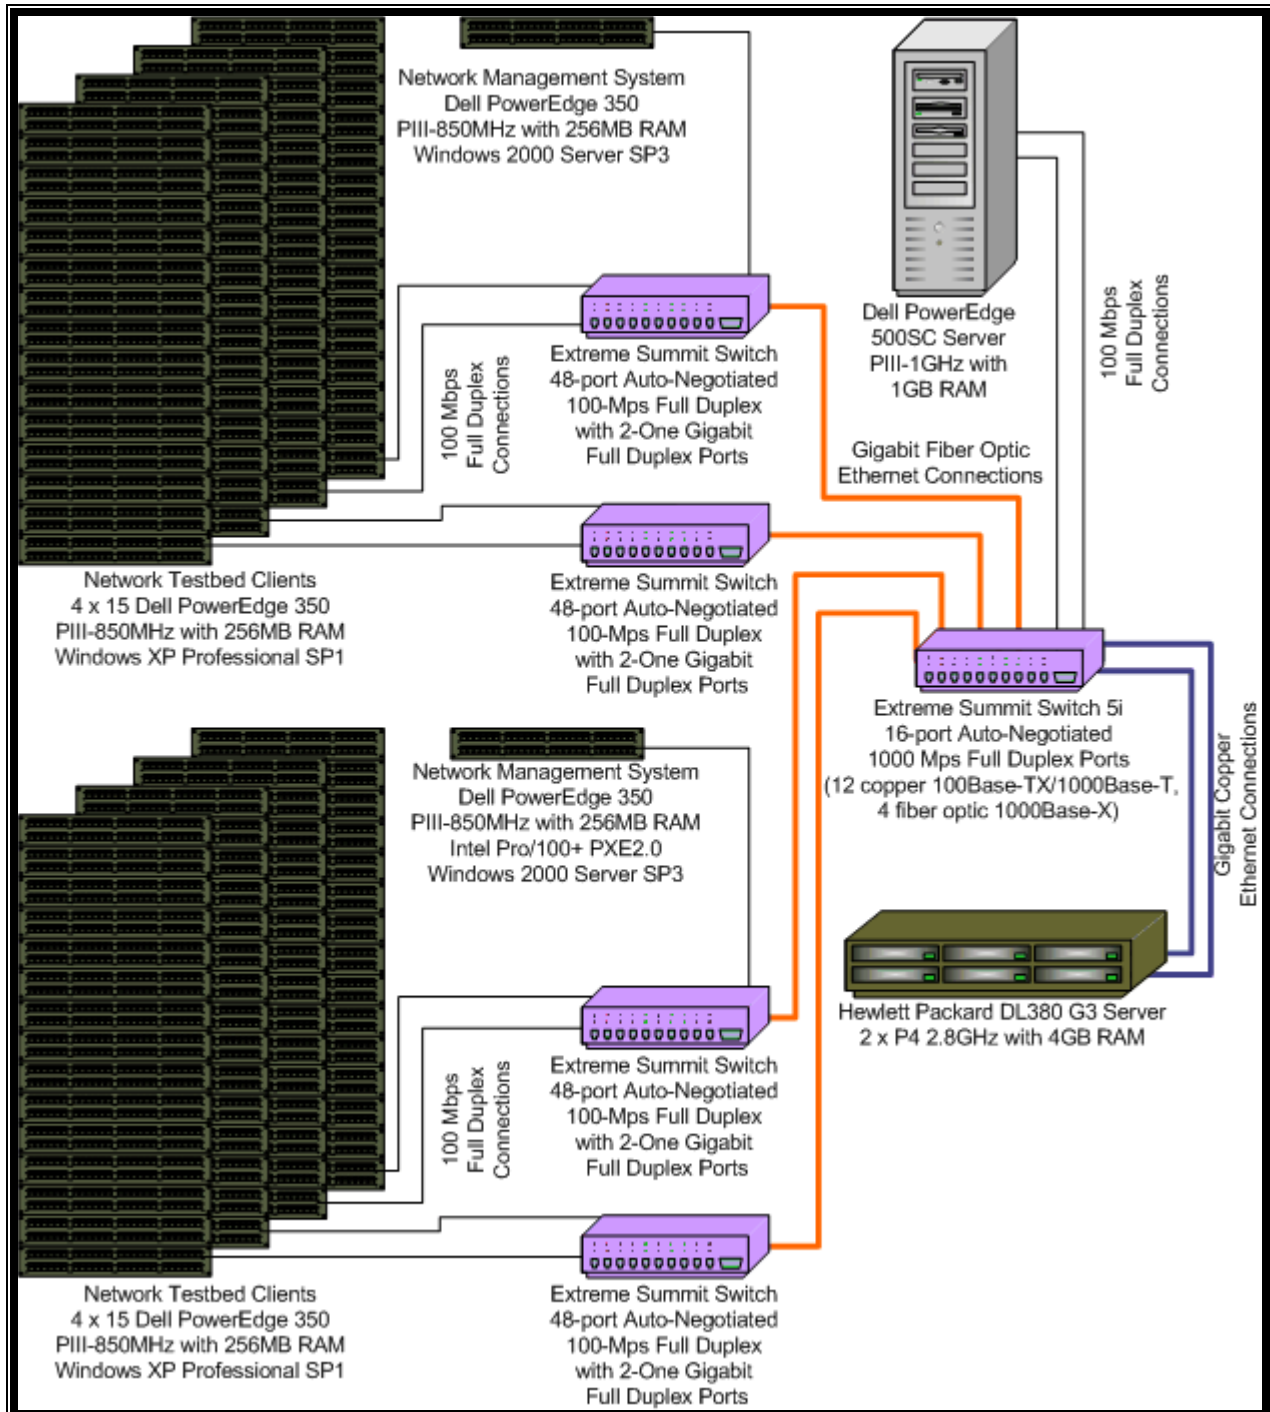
Network Management System
Dell PowerEdge 350
PIII-850MHz with 256MB RAM
Windows 2000 Server SP3

Dell PowerEdge
500SC Server
PIII-1GHz with
1GB RAM

100 Mbps
Full Duplex
Connections

Extreme Summit Switch
48-port Auto-Negotiated
100-Mps Full Duplex
with 2-One Gigabit
Full Duplex Ports

100 Mbps
Full Duplex
Connections

Gigabit Fiber Optic
Ethernet Connections

Extreme Summit Switch
48-port Auto-Negotiated
100-Mps Full Duplex
with 2-One Gigabit
Full Duplex Ports

Network Testbed Clients
4 x 15 Dell PowerEdge 350
PIII-850MHz with 256MB RAM
Windows XP Professional SP1

Extreme Summit Switch 5i
16-port Auto-Negotiated
1000 Mps Full Duplex Ports
(12 copper 100Base-TX/1000Base-T,
4 fiber optic 1000Base-X)

Gigabit Copper
Ethernet Connections

Network Management System
Dell PowerEdge 350
PIII-850MHz with 256MB RAM
Intel Pro/100+ PXE2.0
Windows 2000 Server SP3

Hewlett Packard DL380 G3 Server
2 x P4 2.8GHz with 4GB RAM

Extreme Summit Switch
48-port Auto-Negotiated
100-Mps Full Duplex
with 2-One Gigabit
Full Duplex Ports

100 Mbps
Full Duplex
Connections

Network Testbed Clients
4 x 15 Dell PowerEdge 350
PIII-850MHz with 256MB RAM
Windows XP Professional SP1

Extreme Summit Switch
48-port Auto-Negotiated
100-Mps Full Duplex
with 2-One Gigabit
Full Duplex Ports